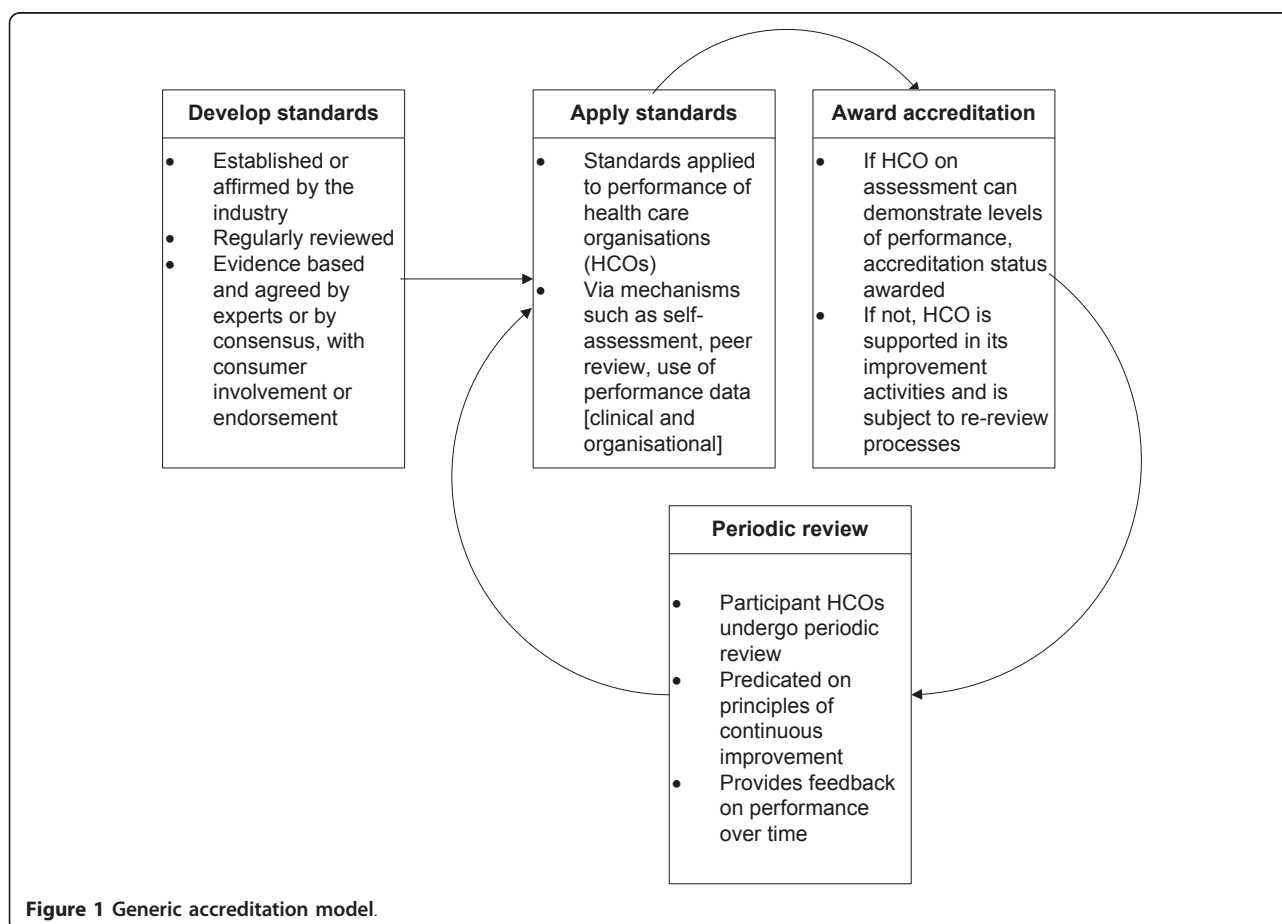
**Develop standards**

- Established or affirmed by the industry
- Regularly reviewed
- Evidence based and agreed by experts or by consensus, with consumer involvement or endorsement

**Apply standards**

- Standards applied to performance of health care organisations (HCOs)
- Via mechanisms such as self-assessment, peer review, use of performance data [clinical and organisational]

**Award accreditation**

- If HCO on assessment can demonstrate levels of performance, accreditation status awarded
- If not, HCO is supported in its improvement activities and is subject to re-review processes

**Periodic review**

- Participant HCOs undergo periodic review
- Predicated on principles of continuous improvement
- Provides feedback on performance over time

**Figure 1 Generic accreditation model**.